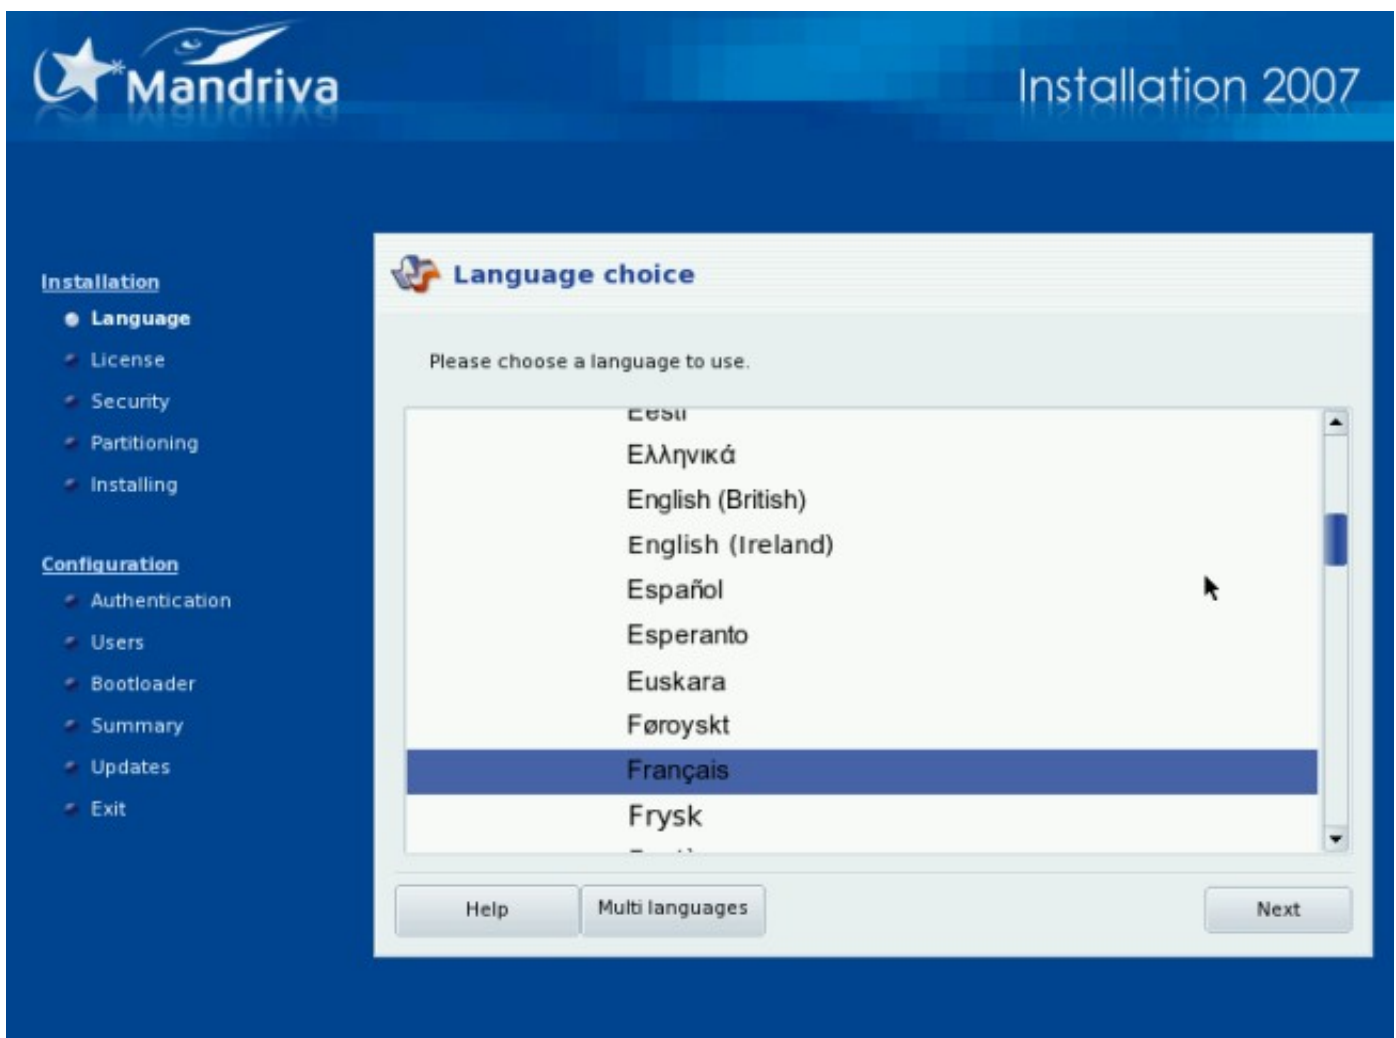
Mandriva

Installation 2007

Installation
Language
License
Security
Partitioning
Installing

Configuration
Authentication
Users
Bootloader
Summary
Updates
Exit

Language choice

Please choose a language to use.

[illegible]
Ελληνικά
English (British)
English (Ireland)
Español
Esperanto
Euskara
Føroyskt
Français
Frysk
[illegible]

Help
Multi languages
Next